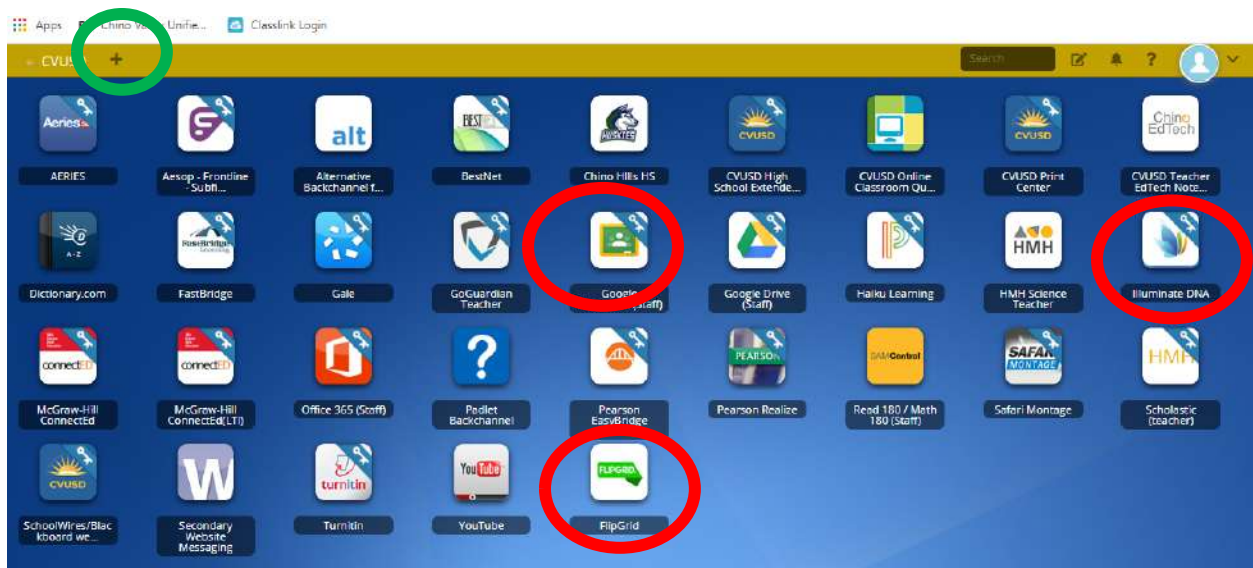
Apps Chino Valley Unifie... Classlink Login

CVUSD +

Search

? 

Aeries

AERIES

Aesop - Frontline - Subfi...

alt

Alternative Backchannel f...

BESTNET

BestNet

HUSKIES

Chino Hills HS

CVUSD

CVUSD High School Extende...

CVUSD Online Classroom Qu...

CVUSD

CVUSD Print Center

Chino EdTech

CVUSD Teacher EdTech Note...

A-Z

Dictionary.com

FastBridge

FastBridge

Gale

GoGuardian Teacher

Google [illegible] (Staff)

Google Drive (Staff)

Haiku Learning

HMH

HMH Science Teacher

Illuminate DNA

connectED

McGraw-Hill ConnectEd

connectED

McGraw-Hill ConnectEd(LTI)

Office 365 (Staff)

?

Padlet Backchannel

Pearson EasyBridge

PEARSON

Pearson Realize

SAMControl

Read 180 / Math 180 (Staff)

SAFARI MONTAGE

Safari Montage

HMH

Scholastic (teacher)

CVUSD

SchoolWires/Blackboard we...

W

Secondary Website Messaging

turnitin

Turnitin

YouTube

YouTube

FLIPGRID

FlipGrid